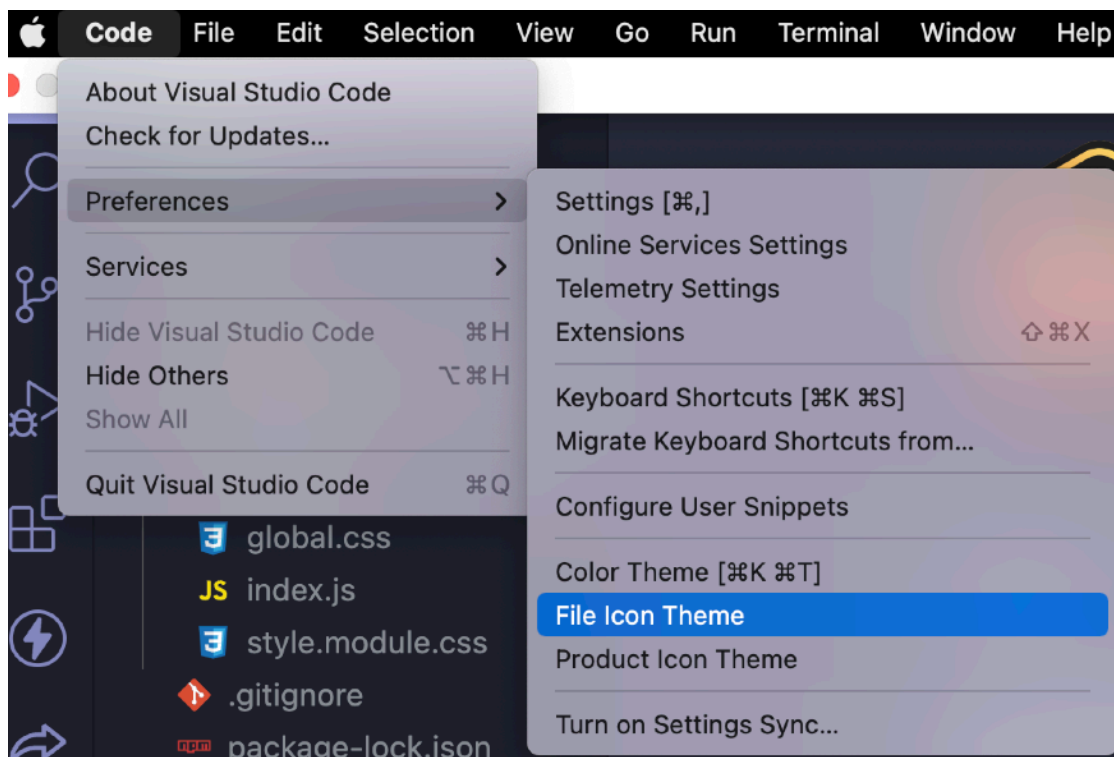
Code File Edit Selection View Go Run Terminal Window Help

About Visual Studio Code
Check for Updates...

Preferences

Services

Hide Visual Studio Code ⌘H
Hide Others ⌥⌘H
Show All

Quit Visual Studio Code ⌘Q

Settings [⌘,]
Online Services Settings
Telemetry Settings
Extensions ⇧⌘X

Keyboard Shortcuts [⌘K ⌘S]
Migrate Keyboard Shortcuts from...

Configure User Snippets

Color Theme [⌘K ⌘T]
File Icon Theme
Product Icon Theme

Turn on Settings Sync...

global.css
JS index.js
style.module.css
.gitignore
npm package-lock.json